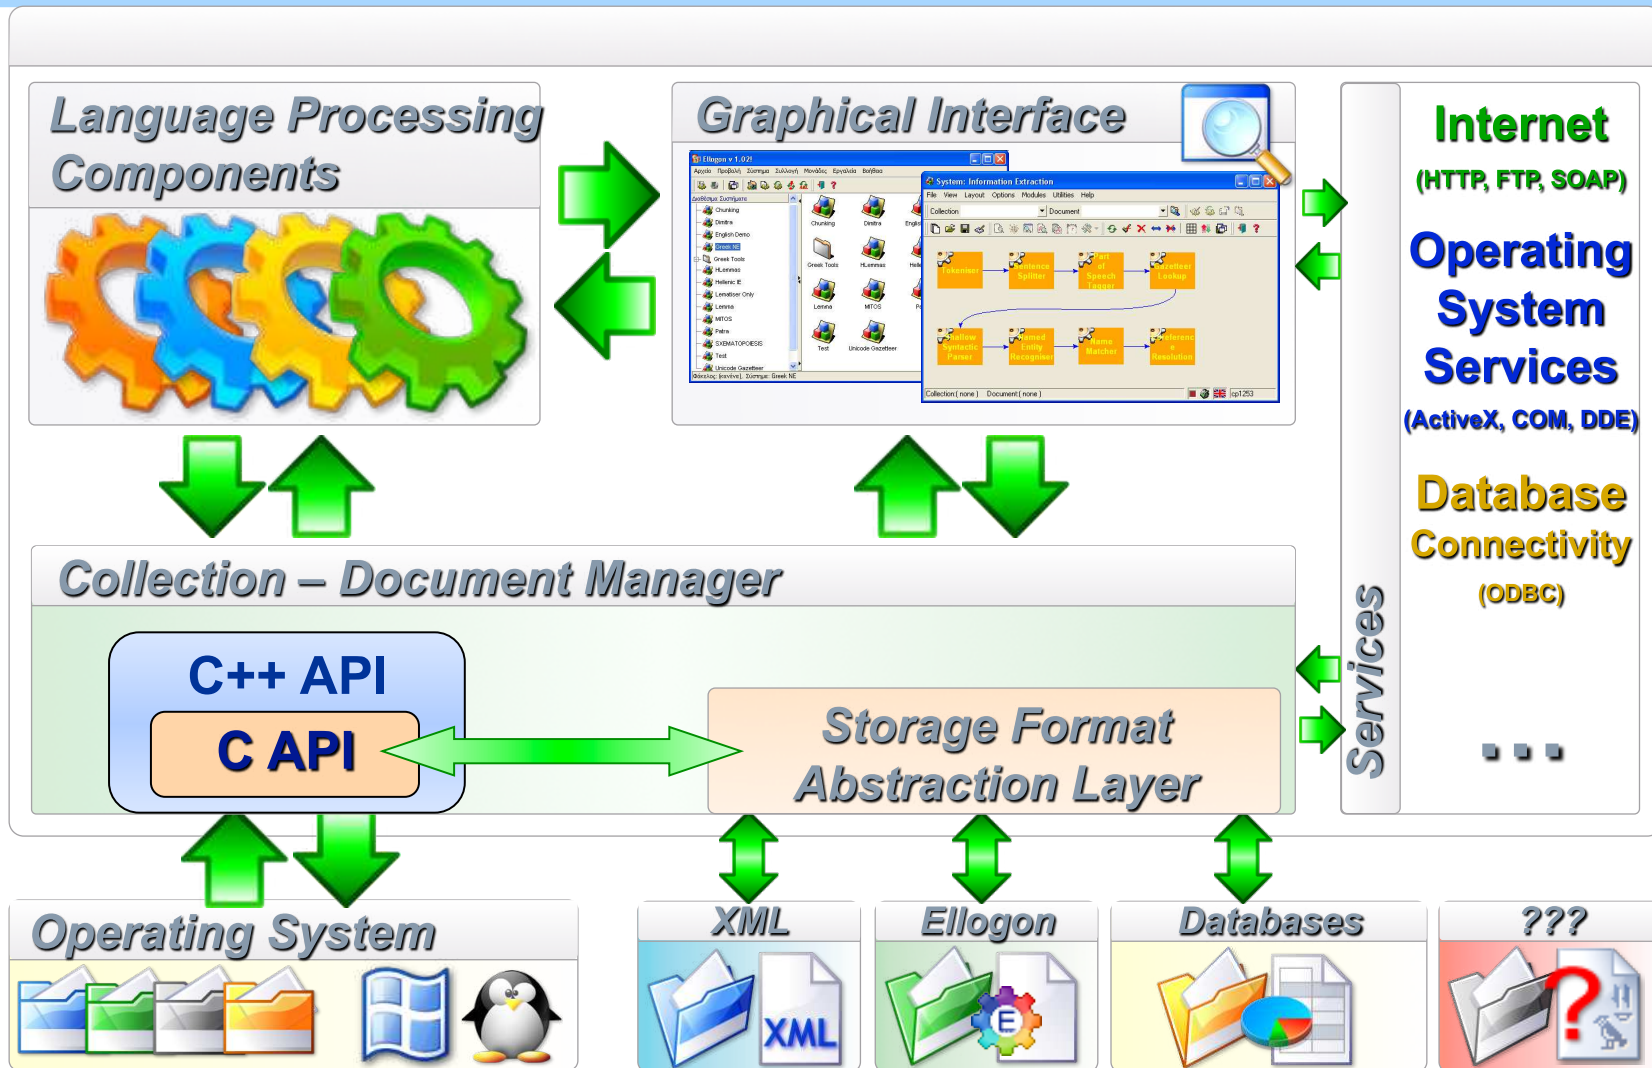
Language Processing Components

Graphical Interface

Ellogon v 1.02!

System: Information Extraction

File View Layout Options Modules Utilities Help

Collection Document

Tokeniser

Sentence Splitter

Part of Speech Tagger

Gazetteer Lookup

Shallow Syntactic Parser

Named Entity Recogniser

Name Matcher

Reference Resolution

Chunking

Dimitra

English Demo

Greek NE

Greek Tools

HLemmas

Hellenic E

Lemmatiser Only

Lemma

MITOS

Patra

SXEMATOPOIESIS

Test

Unicode Gazetteer

Collection [ none ] Document [ none ]

cp1253

Internet

(HTTP, FTP, SOAP)

Operating System Services

(ActiveX, COM, DDE)

Database Connectivity

(ODBC)

...

Services

Collection – Document Manager

C++ API

C API

Storage Format Abstraction Layer

Operating System

XML

Ellogon

Databases

???

XML

E